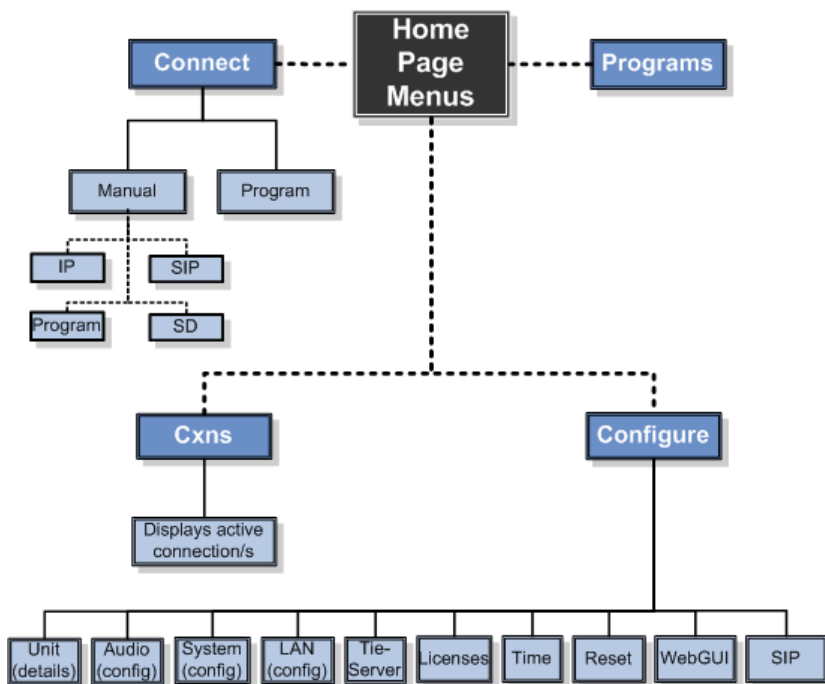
Home Page Menus

Connect

Programs

Manual

Program

IP

SIP

Program

SD

Cxns

Configure

Displays active connection/s

Unit (details)

Audio (config)

System (config)

LAN (config)

Tie-Server

Licenses

Time

Reset

WebGUI

SIP